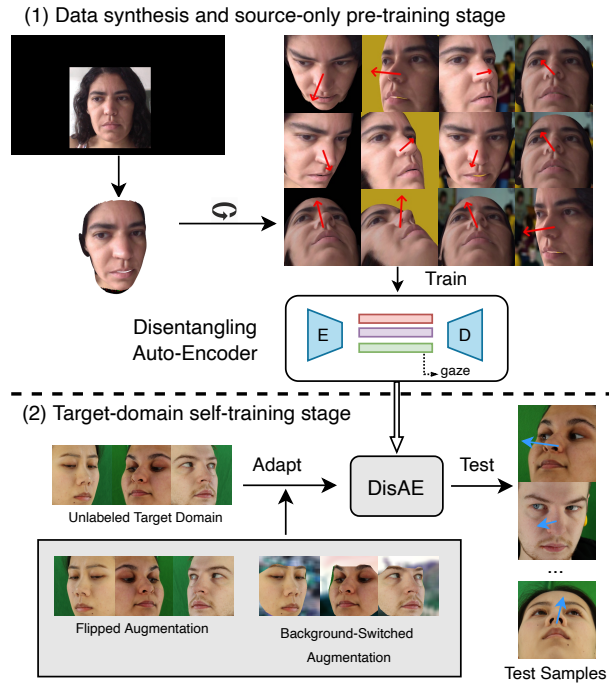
(1) Data synthesis and source-only pre-training stage

Train

Disentangling Auto-Encoder

E

D

gaze

(2) Target-domain self-training stage

Adapt

Test

DisAE

Unlabeled Target Domain

Flipped Augmentation

Background-Switched Augmentation

...

Test Samples